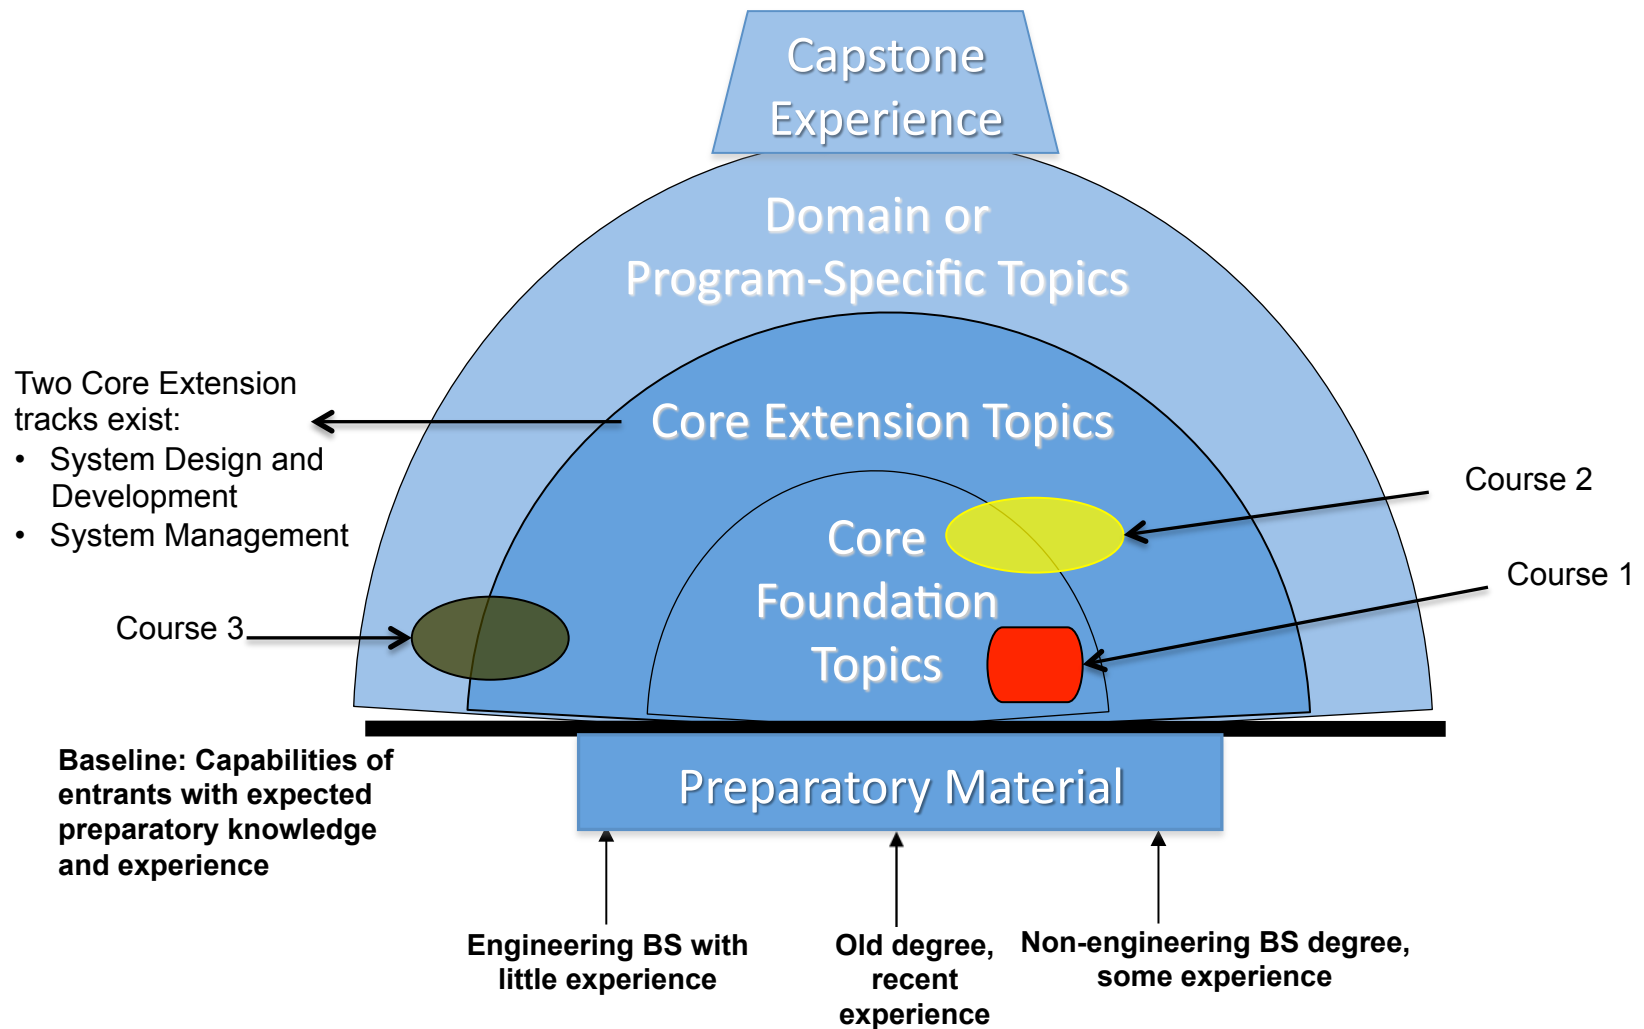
Capstone Experience

Domain or Program-Specific Topics

Two Core Extension tracks exist:
• System Design and Development
• System Management

Core Extension Topics

Course 2

Core Foundation Topics

Course 1

Course 3

Baseline: Capabilities of entrants with expected preparatory knowledge and experience

Preparatory Material

Engineering BS with little experience

Old degree, recent experience

Non-engineering BS degree, some experience